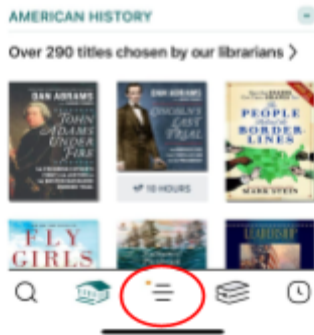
AMERICAN HISTORY

Over 290 titles chosen by our librarians >

DAN ABRAMS
JOHN ADAMS UNDER FIRE
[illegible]

DAN ABRAMS
LINCOLN'S LAST TRIAL
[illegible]

10 HOURS

THE PEOPLE BETWEEN BORDER LINES
MARK STEIN

FLY GIRLS

LEADERSHIP